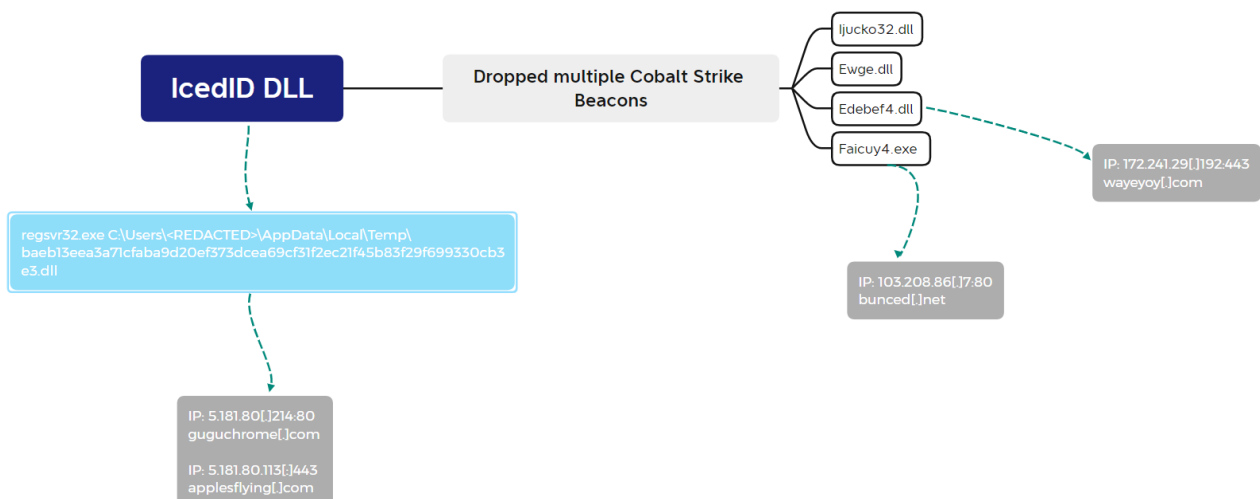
IcedID DLL

Dropped multiple Cobalt Strike Beacons

Ijucko32.dll

Ewge.dll

Edebef4.dll

Faicuy4.exe

IP: 172.241.29[.]192:443
wayeyoy[.]com

regsvr32.exe C:\Users\<REDACTED>\AppData\Local\Temp\baeb13eea3a71cfaba9d20ef373dcea69cf31f2ec21f45b83f29f699330cb3e3.dll

IP: 103.208.86[.]7:80
bunced[.]net

IP: 5.181.80[.]214:80
guguchrome[.]com

IP: 5.181.80.113[.]443
applesflying[.]com